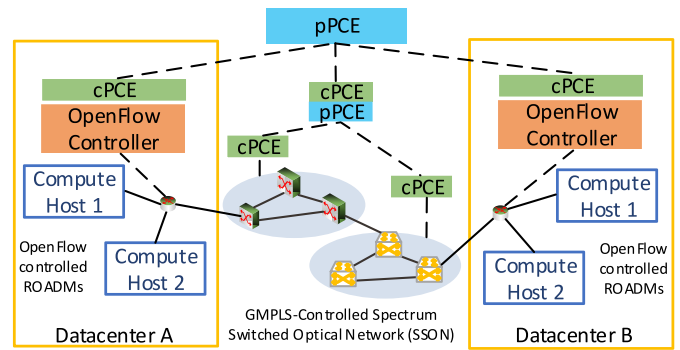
pPCE

cPCE
OpenFlow Controller

Compute Host 1

Compute Host 2

OpenFlow controlled ROADMs

Datacenter A

cPCE
pPCE

cPCE

cPCE

GMPLS-Controlled Spectrum Switched Optical Network (SSON)

cPCE
OpenFlow Controller

Compute Host 1

Compute Host 2

OpenFlow controlled ROADMs

Datacenter B